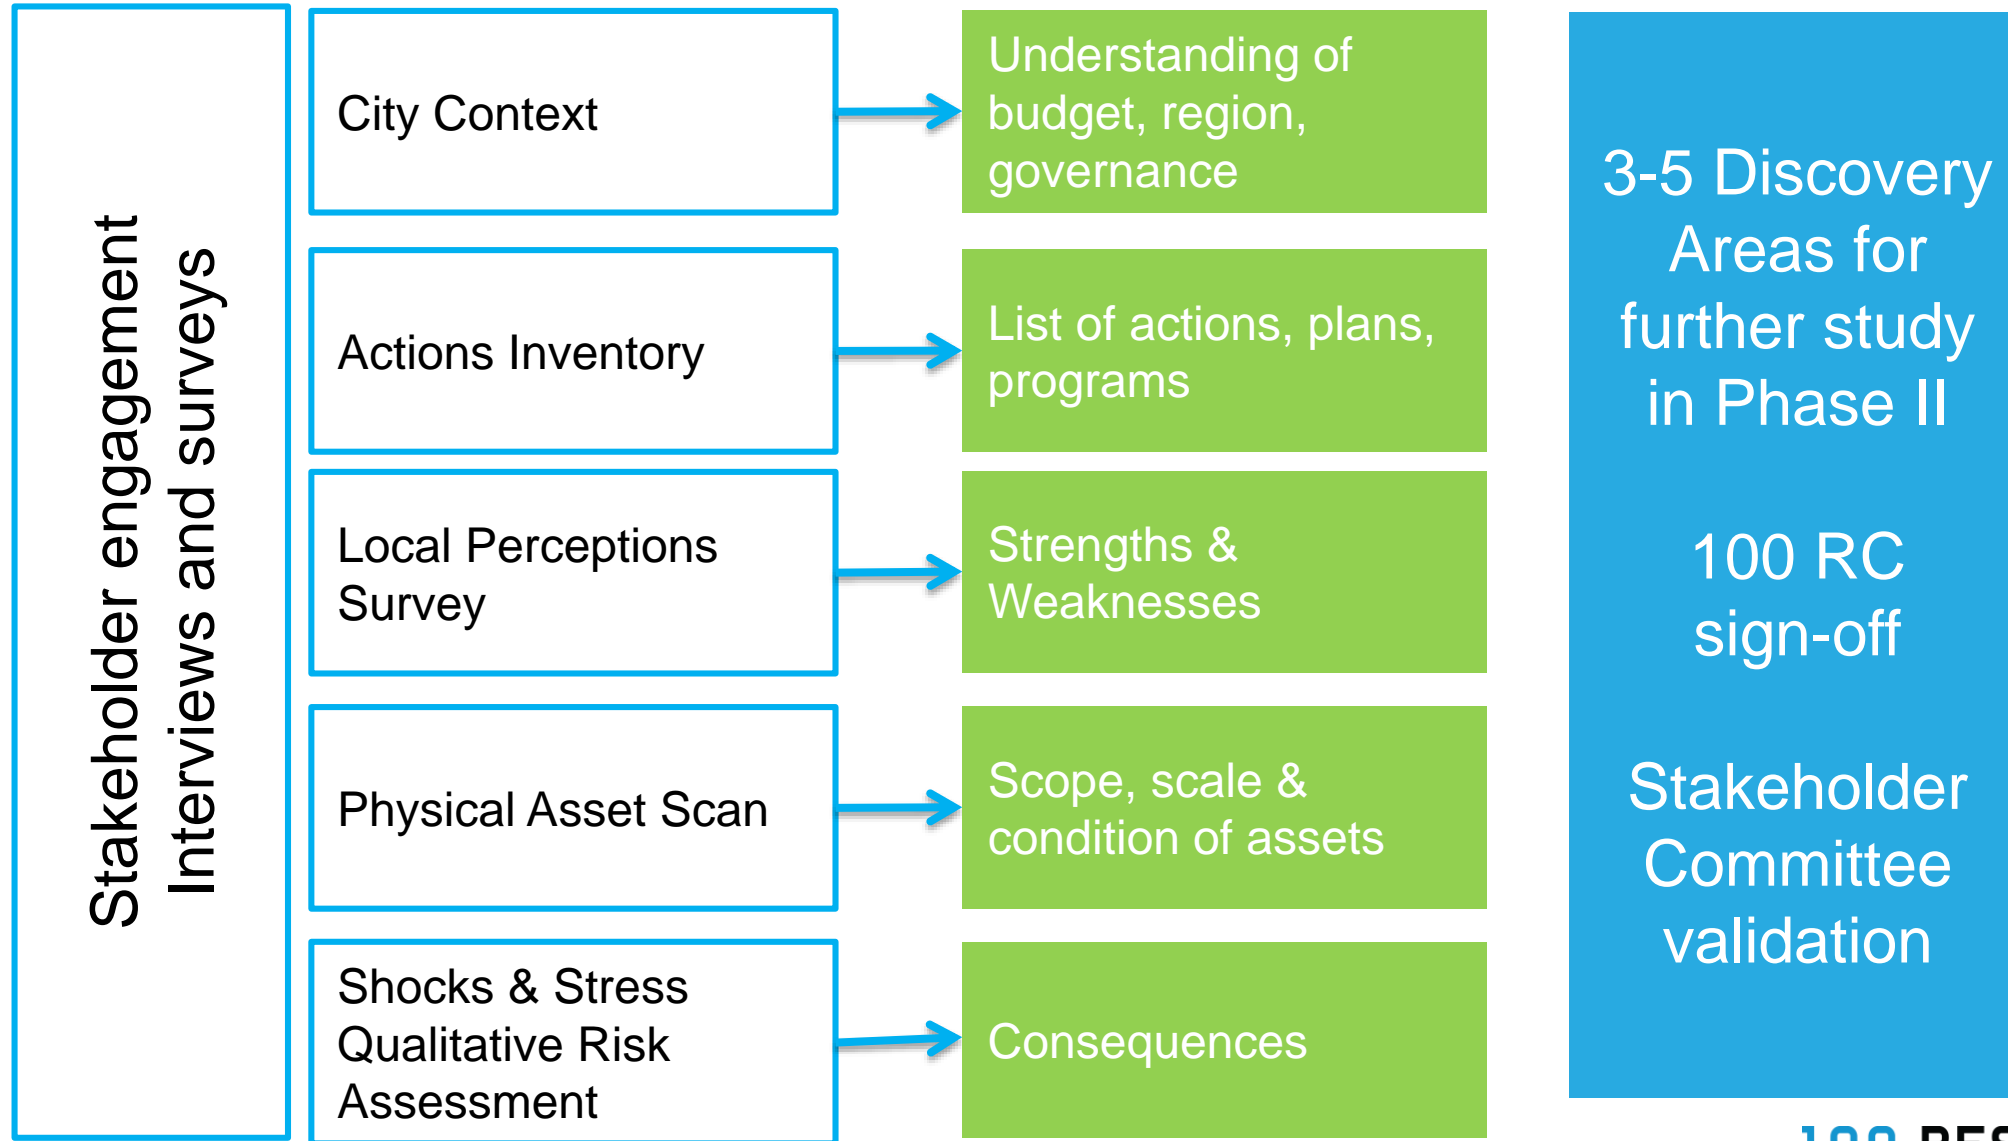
Stakeholder engagement
Interviews and surveys

City Context

Understanding of budget, region, governance

Actions Inventory

List of actions, plans, programs

Local Perceptions Survey

Strengths & Weaknesses

Physical Asset Scan

Scope, scale & condition of assets

Shocks & Stress Qualitative Risk Assessment

Consequences

3-5 Discovery Areas for further study in Phase II

100 RC sign-off

Stakeholder Committee validation

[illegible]